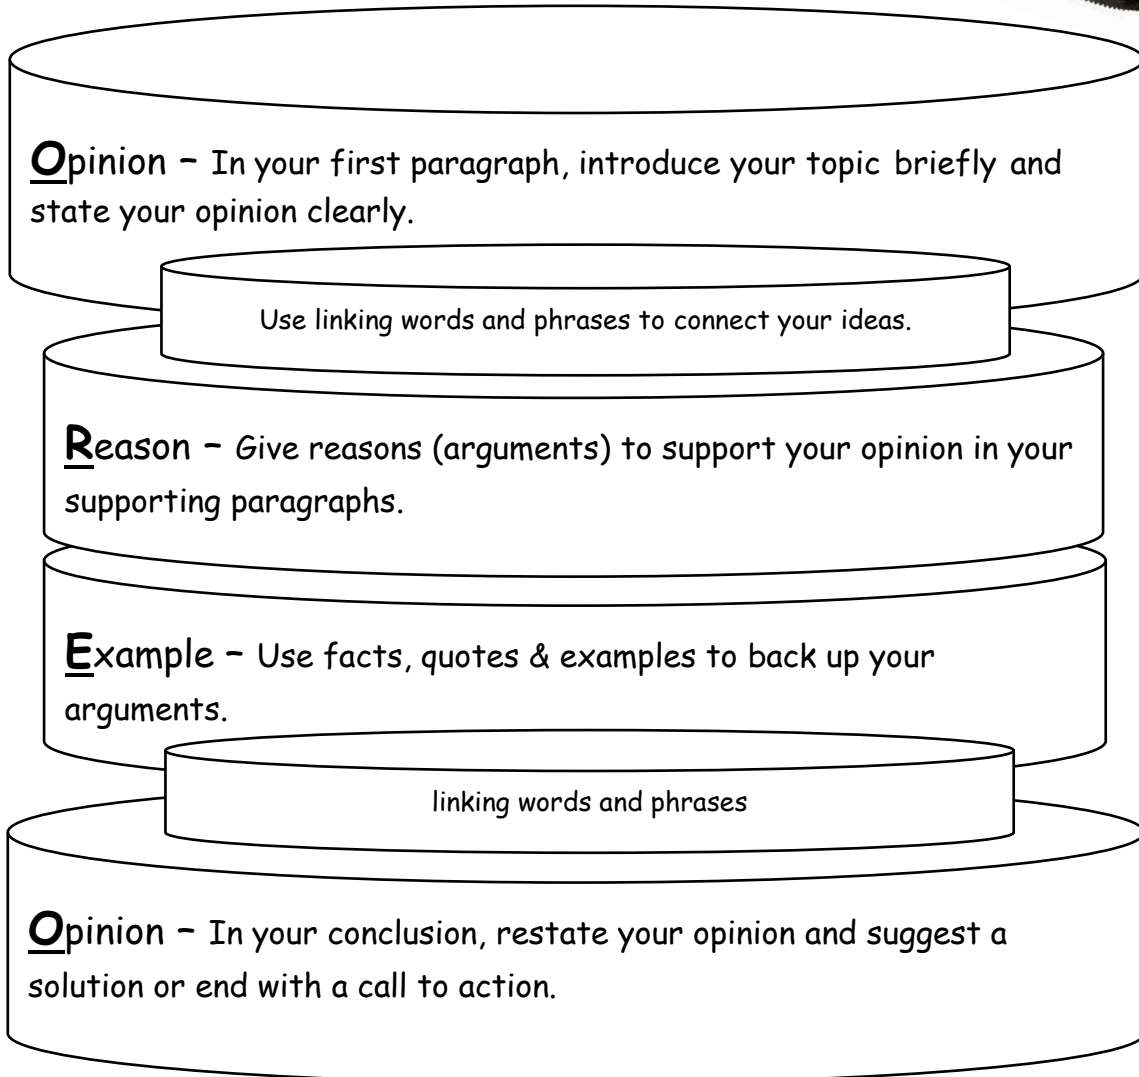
Opinion – In your first paragraph, introduce your topic briefly and state your opinion clearly.

Use linking words and phrases to connect your ideas.

Reason – Give reasons (arguments) to support your opinion in your supporting paragraphs.

Example – Use facts, quotes & examples to back up your arguments.

linking words and phrases

Opinion – In your conclusion, restate your opinion and suggest a solution or end with a call to action.